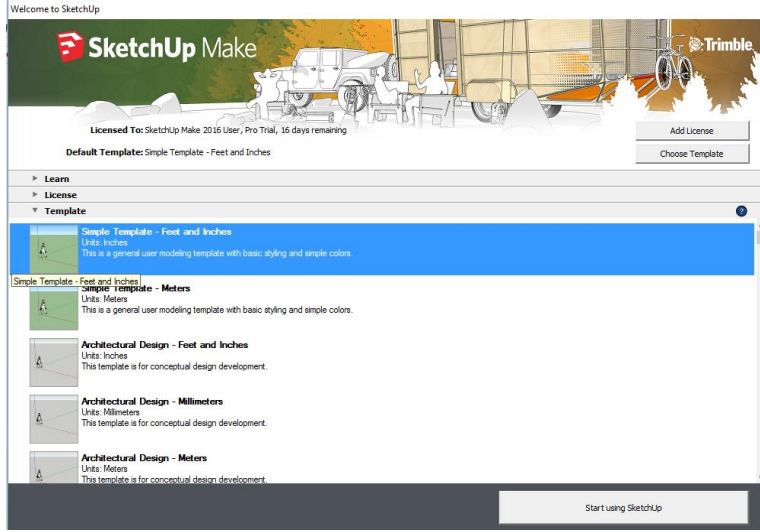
Welcome to SketchUp

SketchUp Make

Trimble

Licensed To: SketchUp Make 2016 User, Pro Trial, 16 days remaining

Default Template: Simple Template - Feet and Inches

Add License

Choose Template

Learn

License

Template

?

Simple Template - Feet and Inches
Units: Inches
This is a general user modeling template with basic styling and simple colors.

Simple Template - Feet and Inches

Simple Template - Meters
Units: Meters
This is a general user modeling template with basic styling and simple colors.

Architectural Design - Feet and Inches
Units: Inches
This template is for conceptual design development.

Architectural Design - Millimeters
Units: Millimeters
This template is for conceptual design development.

Architectural Design - Meters
Units: Meters
This template is for conceptual design development.

Start using SketchUp